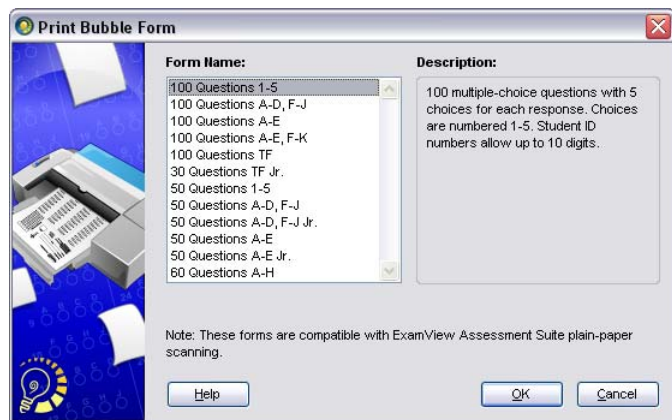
Print Bubble Form

Form Name:

100 Questions 1-5
100 Questions A-D, F-J
100 Questions A-E
100 Questions A-E, F-K
100 Questions TF
30 Questions TF Jr.
50 Questions 1-5
50 Questions A-D, F-J
50 Questions A-D, F-J Jr.
50 Questions A-E
50 Questions A-E Jr.
60 Questions A-H

Description:

100 multiple-choice questions with 5 choices for each response. Choices are numbered 1-5. Student ID numbers allow up to 10 digits.

Note: These forms are compatible with ExamView Assessment Suite plain-paper scanning.

Help

OK

Cancel